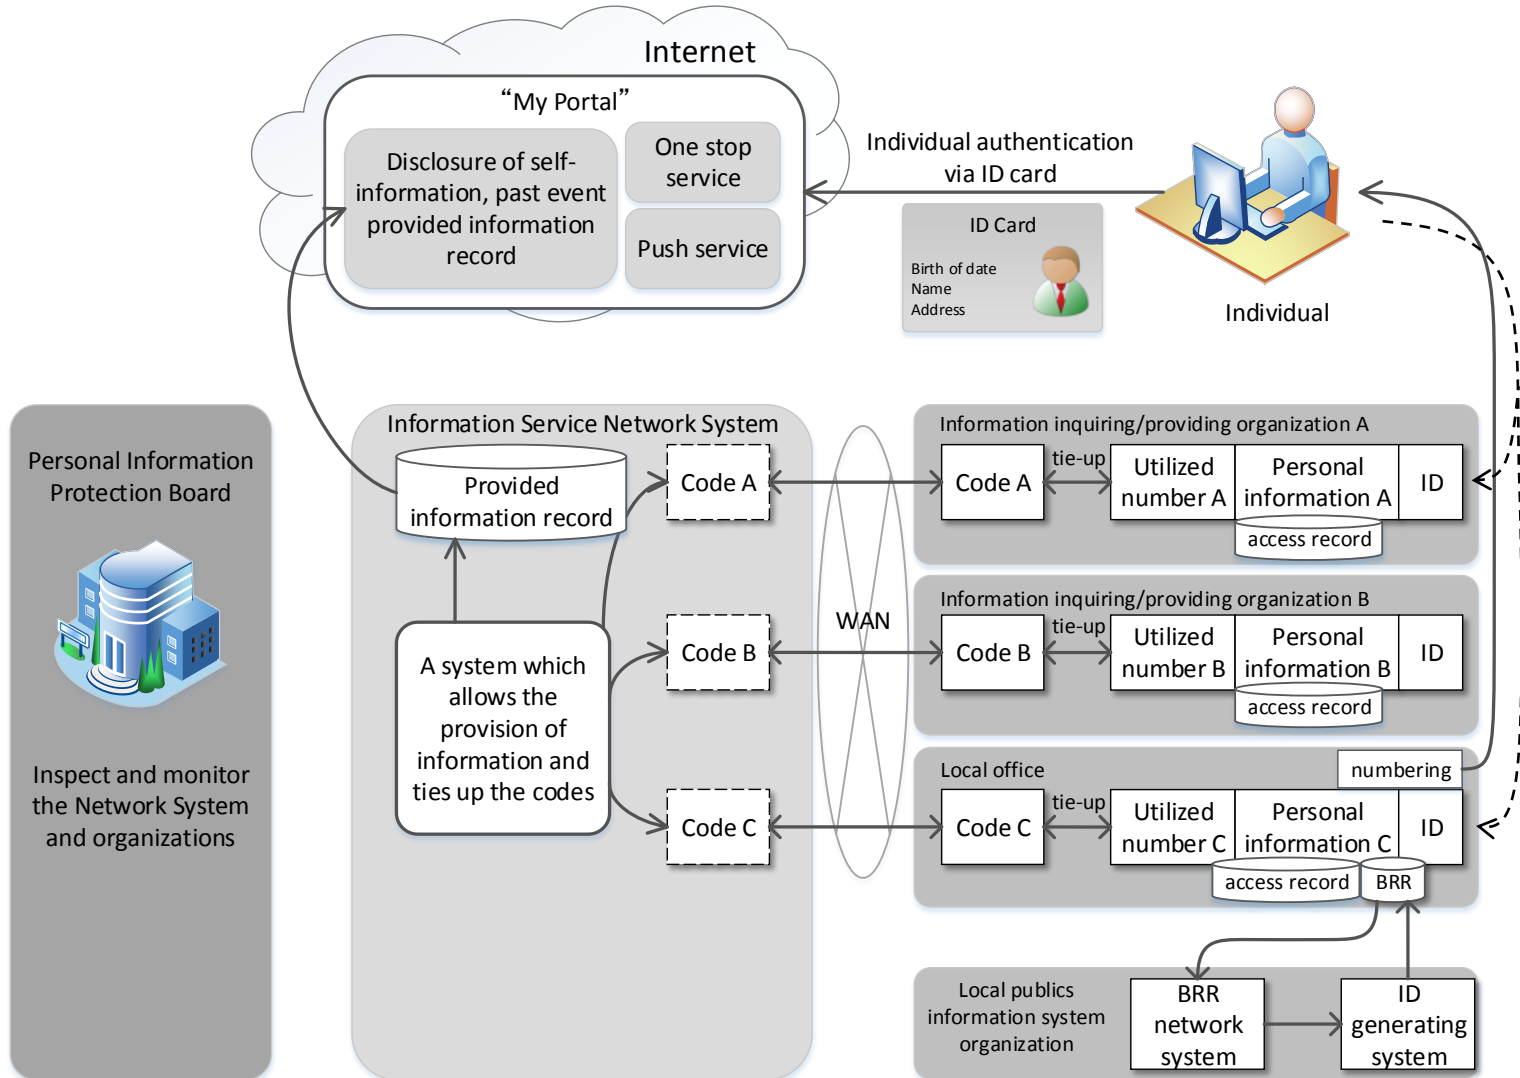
Internet

“My Portal”

Disclosure of self-information, past event provided information record

One stop service

Push service

Individual authentication via ID card

ID Card

Birth of date
Name
Address

Individual

Personal Information Protection Board

Inspect and monitor the Network System and organizations

Information Service Network System

Provided information record

Code A

A system which allows the provision of information and ties up the codes

Code B

Code C

WAN

Information inquiring/providing organization A

Code A

tie-up

Utilized number A

Personal information A

ID

access record

Information inquiring/providing organization B

Code B

tie-up

Utilized number B

Personal information B

ID

access record

Local office

numbering

Code C

tie-up

Utilized number C

Personal information C

ID

access record

BRR

Local publics information system organization

BRR network system

ID generating system